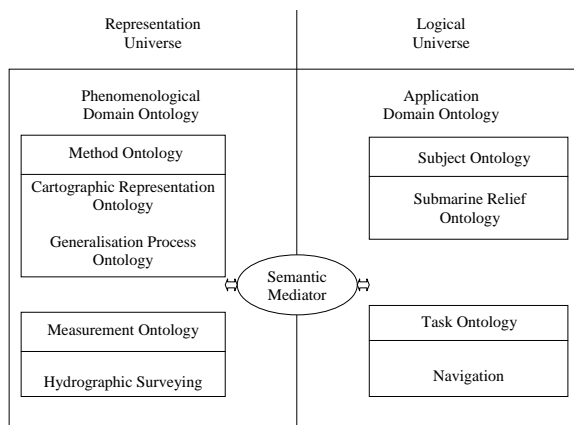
Representation Universe

Logical Universe

Phenomenological Domain Ontology

Method Ontology

Cartographic Representation Ontology

Generalisation Process Ontology

Measurement Ontology

Hydrographic Surveying

Semantic Mediator

Application Domain Ontology

Subject Ontology

Submarine Relief Ontology

Task Ontology

Navigation